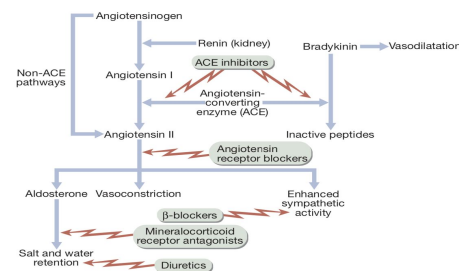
Angiotensinogen

Renin (kidney)

Bradykinin

Vasodilatatior

Non-ACE pathways

Angiotensin I

ACE inhibitors

Angiotensin-converting enzyme (ACE)

Angiotensin II

Inactive peptides

Angiotensin receptor blockers

Aldosterone

Vasoconstriction

Enhanced sympathetic activity

β-blockers

Mineralocorticoid receptor antagonists

Salt and water retention

Diuretics